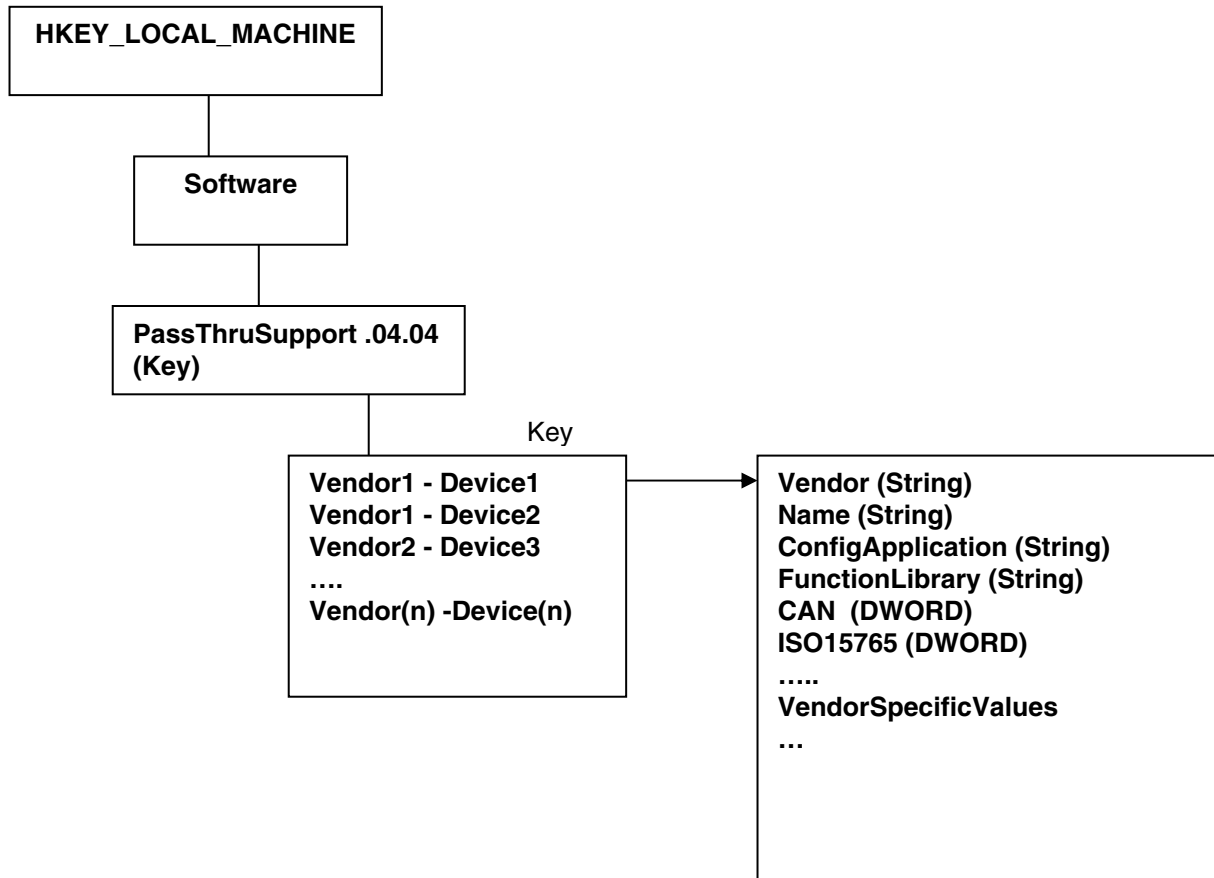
HKEY_LOCAL_MACHINE

Software

PassThruSupport .04.04
(Key)

Key

Vendor1 - Device1
Vendor1 - Device2
Vendor2 - Device3
….
Vendor(n) -Device(n)

Vendor (String)
Name (String)
ConfigApplication (String)
FunctionLibrary (String)
CAN (DWORD)
ISO15765 (DWORD)
…..
VendorSpecificValues
…